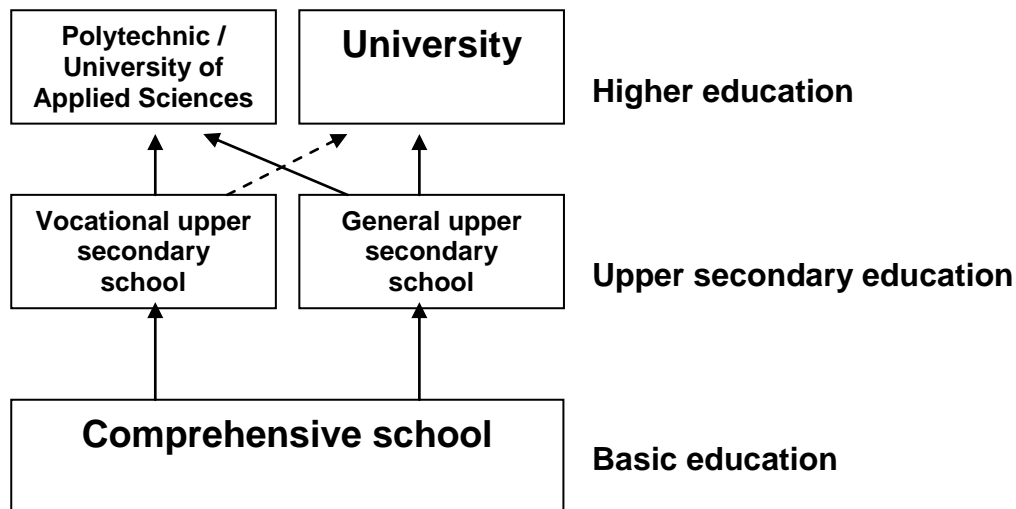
Polytechnic / University of Applied Sciences

University

Higher education

Vocational upper secondary school

General upper secondary school

Upper secondary education

Comprehensive school

Basic education